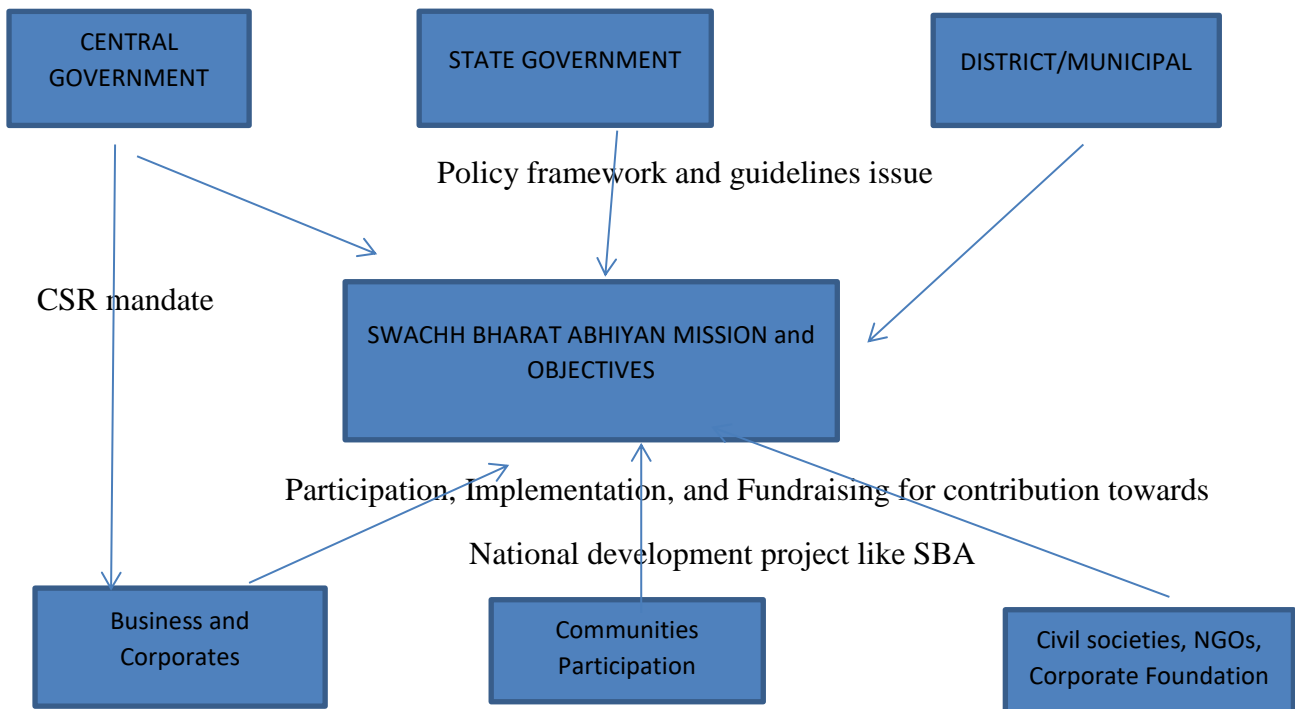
CENTRAL GOVERNMENT

STATE GOVERNMENT

DISTRICT/MUNICIPAL

Policy framework and guidelines issue

CSR mandate

SWACHH BHARAT ABHIYAN MISSION and OBJECTIVES

Participation, Implementation, and Fundraising for contribution towards

National development project like SBA

Business and Corporates

Communities Participation

Civil societies, NGOs, Corporate Foundation